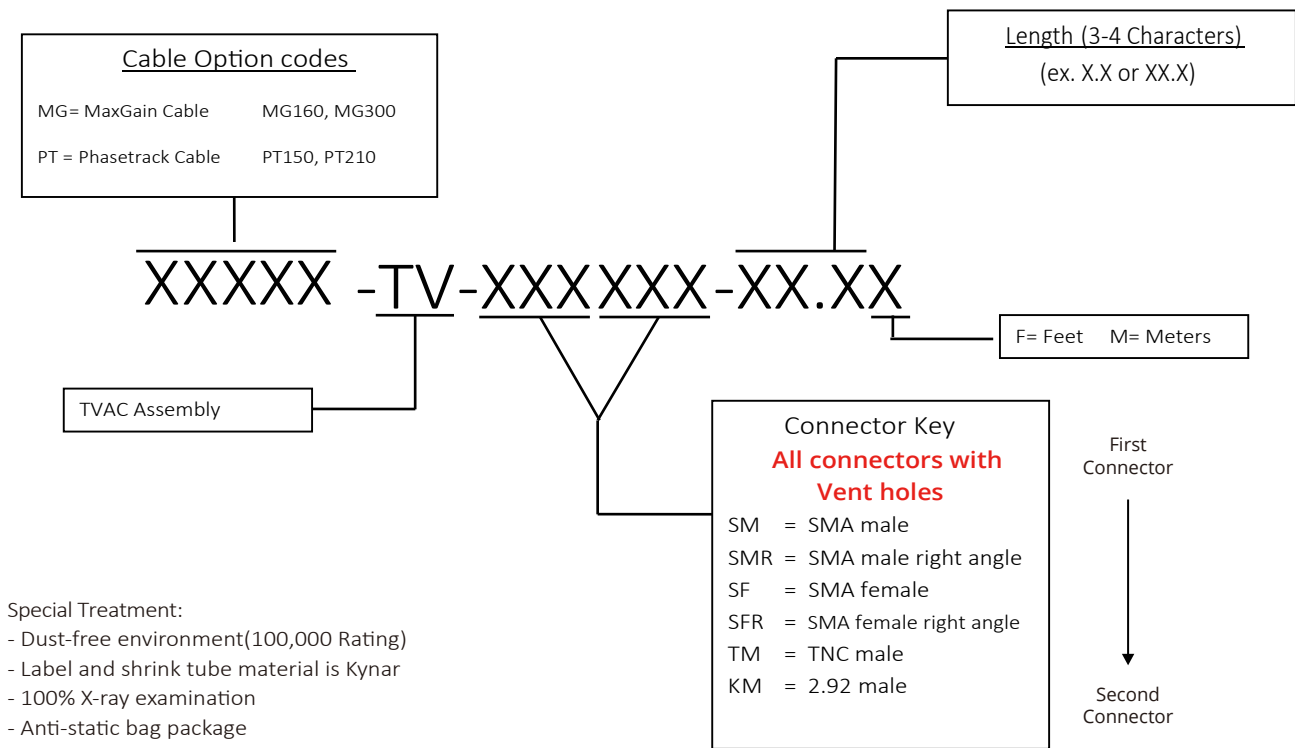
Cable Option codes

MG= MaxGain Cable MG160, MG300

PT = Phasetrack Cable PT150, PT210

Length (3-4 Characters)
(ex. X.X or XX.X)

XXXXX -TV-XXXXXX-XX.XX

F= Feet M= Meters

TVAC Assembly

Connector Key
All connectors with Vent holes
SM = SMA male
SMR = SMA male right angle
SF = SMA female
SFR = SMA female right angle
TM = TNC male
KM = 2.92 male

First Connector

Second Connector

Special Treatment:
- Dust-free environment(100,000 Rating)
- Label and shrink tube material is Kynar
- 100% X-ray examination
- Anti-static bag package